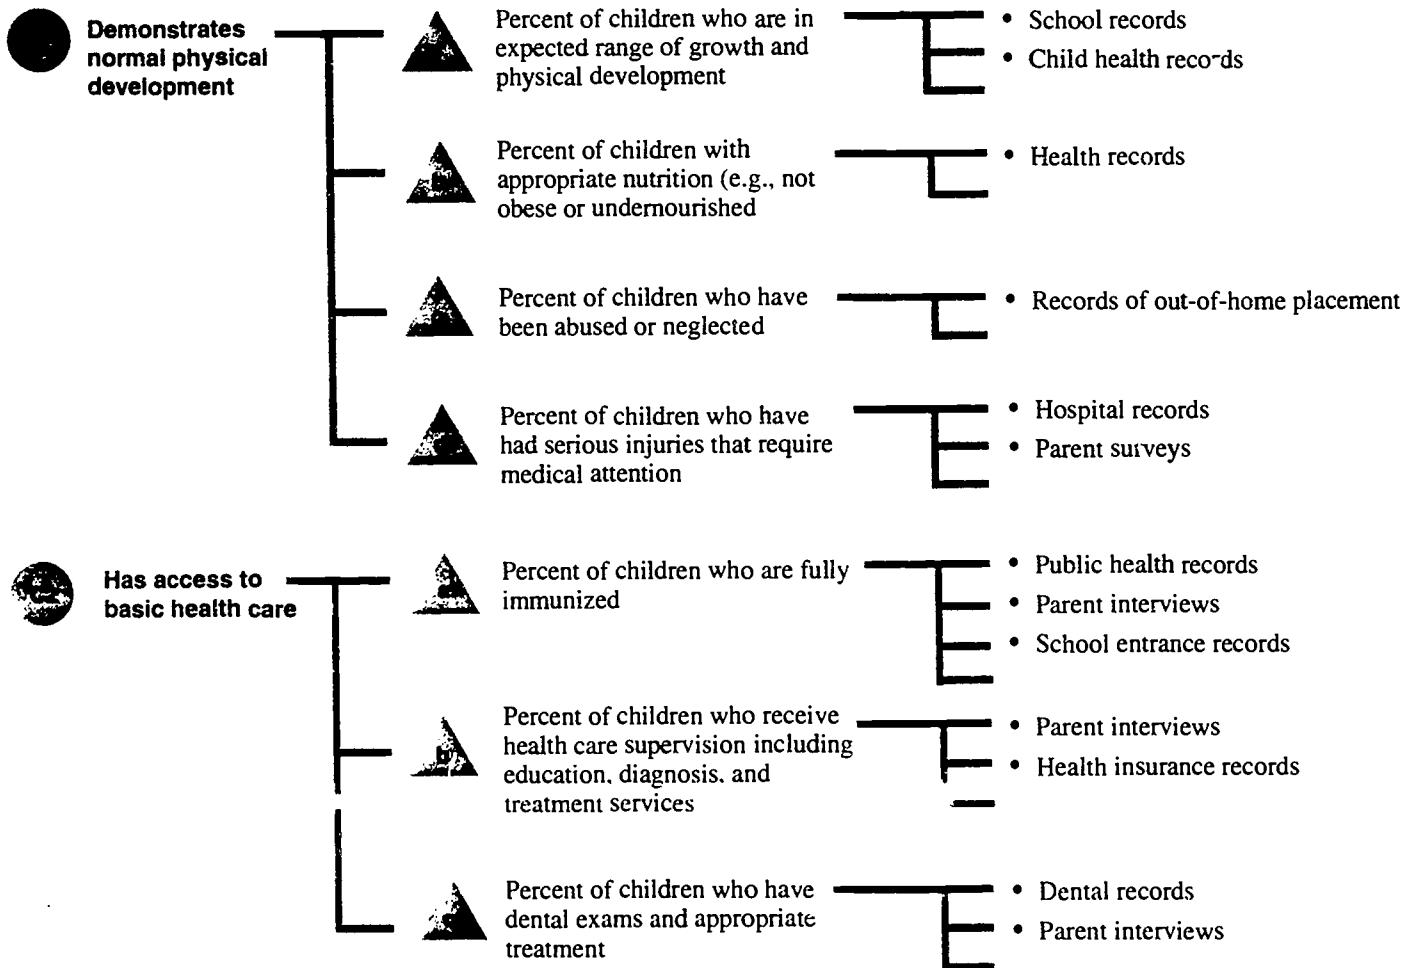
Demonstrates normal physical development

Percent of children who are in expected range of growth and physical development

• School records
• Child health reco-ds

Percent of children with appropriate nutrition (e.g., not obese or undernourished

• Health records

Percent of children who have been abused or neglected

• Records of out-of-home placement

Percent of children who have had serious injuries that require medical attention

• Hospital records
• Parent suiveys

Has access to basic health care

Percent of children who are fully immunized

• Public health records
• Parent interviews
• School entrance records

Percent of children who receive health care supervision including education, diagnosis, and treatment services

• Parent interviews
• Health insurance records

Percent of children who have dental exams and appropriate treatment

• Dental records
• Parent interviews